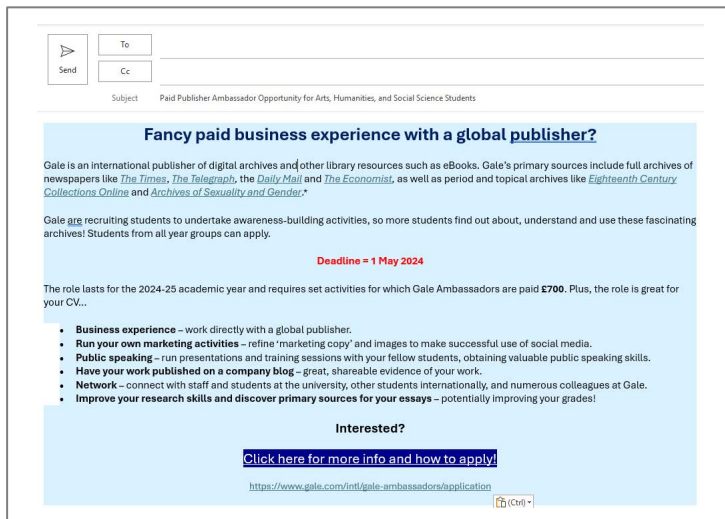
Send

To

Cc

Subject Paid Publisher Ambassador Opportunity for Arts, Humanities, and Social Science Students

Fancy paid business experience with a global publisher?

Gale is an international publisher of digital archives and other library resources such as eBooks. Gale's primary sources include full archives of newspapers like The Times, The Telegraph, the Daily Mail and The Economist, as well as period and topical archives like Eighteenth Century Collections Online and Archives of Sexuality and Gender.*

Gale are recruiting students to undertake awareness-building activities, so more students find out about, understand and use these fascinating archives! Students from all year groups can apply.

Deadline = 1 May 2024

The role lasts for the 2024-25 academic year and requires set activities for which Gale Ambassadors are paid £700. Plus, the role is great for your CV…

- Business experience – work directly with a global publisher.
- Run your own marketing activities – refine 'marketing copy' and images to make successful use of social media.
- Public speaking – run presentations and training sessions with your fellow students, obtaining valuable public speaking skills.
- Have your work published on a company blog – great, shareable evidence of your work.
- Network – connect with staff and students at the university, other students internationally, and numerous colleagues at Gale.
- Improve your research skills and discover primary sources for your essays – potentially improving your grades!

Interested?

Click here for more info and how to apply!

https://www.gale.com/intl/gale-ambassadors/application

(Ctrl)